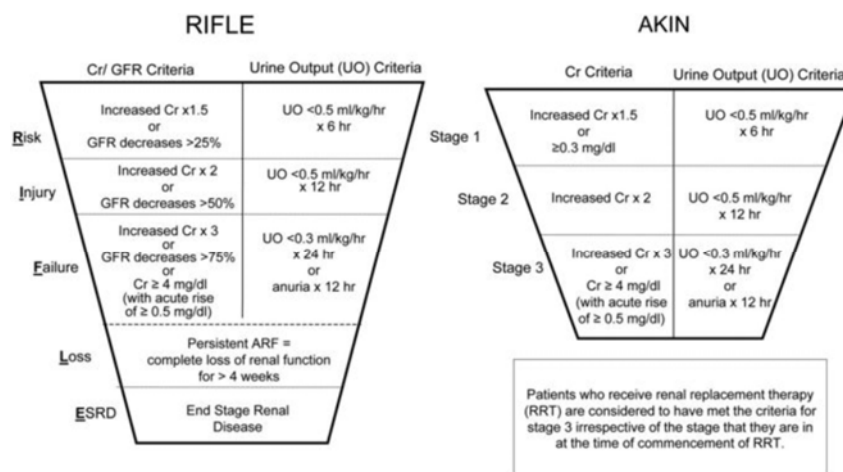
RIFLE

| | Cr/ GFR Criteria | Urine Output (UO) Criteria |
|---|---|---|
| Risk | Increased Cr x1.5 or GFR decreases >25% | UO <0.5 ml/kg/hr x 6 hr |
| Injury | Increased Cr x 2 or GFR decreases >50% | UO <0.5 ml/kg/hr x 12 hr |
| Failure | Increased Cr x 3 or GFR decreases >75% or Cr ≥ 4 mg/dl (with acute rise of ≥ 0.5 mg/dl) | UO <0.3 ml/kg/hr x 24 hr or anuria x 12 hr |
| Loss | Persistent ARF = complete loss of renal function for > 4 weeks | |
| ESRD | End Stage Renal Disease | |

AKIN

| | Cr Criteria | Urine Output (UO) Criteria |
|---|---|---|
| Stage 1 | Increased Cr x1.5 or ≥0.3 mg/dl | UO <0.5 ml/kg/hr x 6 hr |
| Stage 2 | Increased Cr x 2 | UO <0.5 ml/kg/hr x 12 hr |
| Stage 3 | Increased Cr x 3 or Cr ≥ 4 mg/dl (with acute rise of ≥ 0.5 mg/dl) | UO <0.3 ml/kg/hr x 24 hr or anuria x 12 hr |

Patients who receive renal replacement therapy (RRT) are considered to have met the criteria for stage 3 irrespective of the stage that they are in at the time of commencement of RRT.